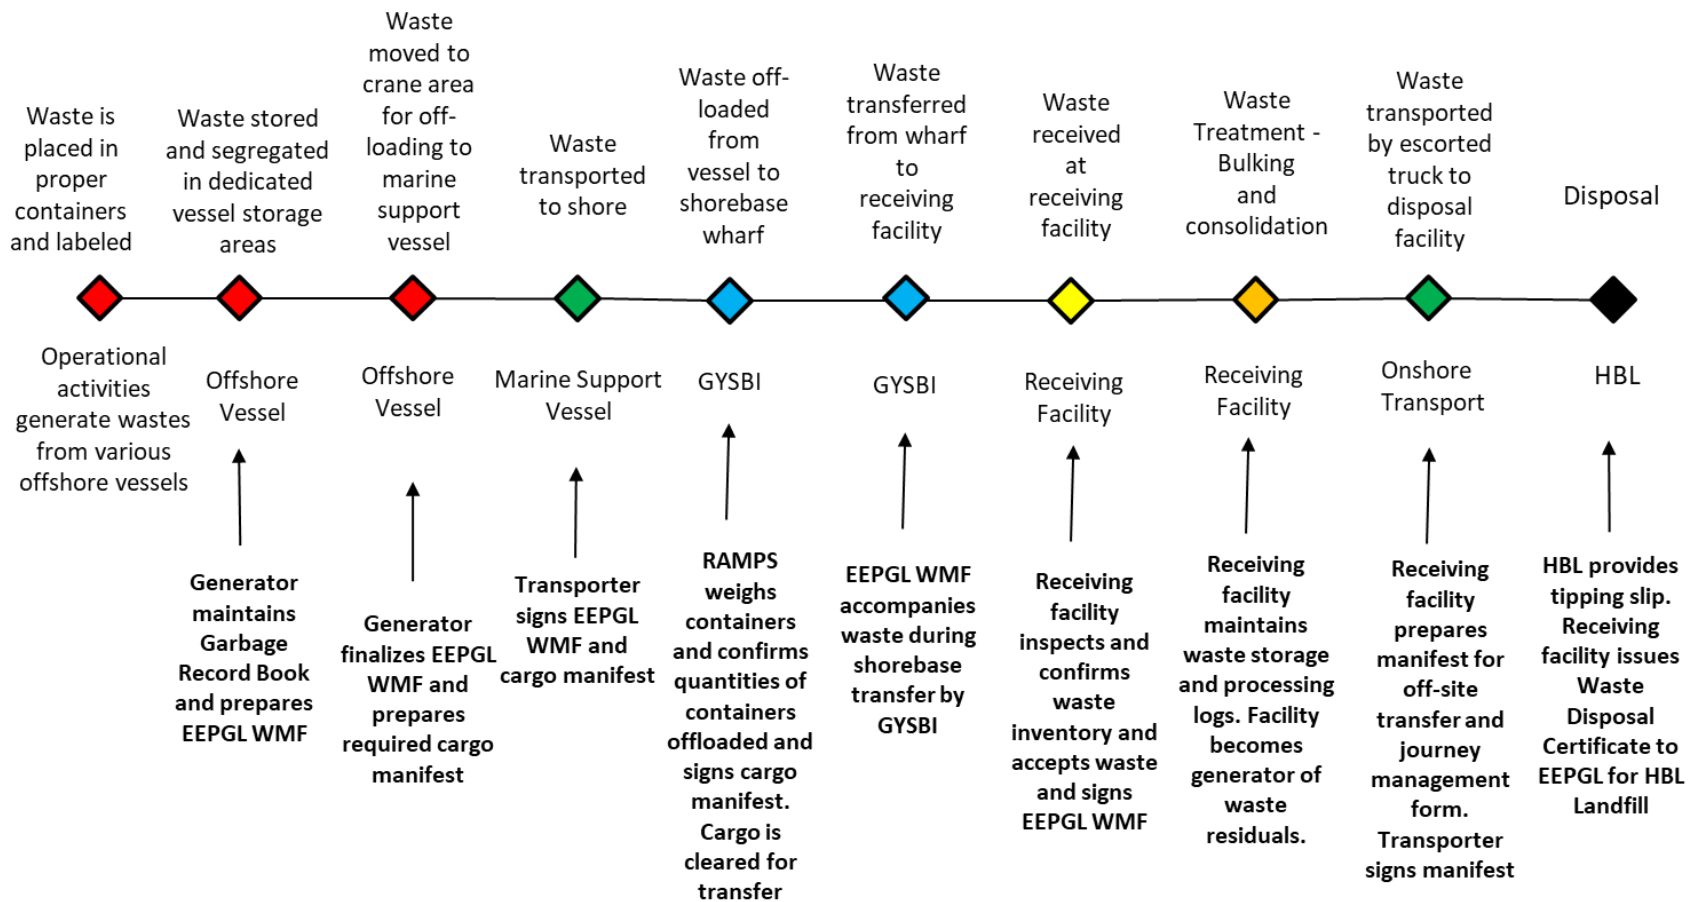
Waste is placed in proper containers and labeled

Waste stored and segregated in dedicated vessel storage areas

Waste moved to crane area for off-loading to marine support vessel

Waste transported to shore

Waste off-loaded from vessel to shorebase wharf

Waste transferred from wharf to receiving facility

Waste received at receiving facility

Waste Treatment - Bulking and consolidation

Waste transported by escorted truck to disposal facility

Disposal

Operational activities generate wastes from various offshore vessels

Offshore Vessel

Offshore Vessel

Marine Support Vessel

GYSBI

GYSBI

Receiving Facility

Receiving Facility

Onshore Transport

HBL

Generator maintains Garbage Record Book and prepares EEPGL WMF

Generator finalizes EEPGL WMF and prepares required cargo manifest

Transporter signs EEPGL WMF and cargo manifest

RAMPS weighs containers and confirms quantities of containers offloaded and signs cargo manifest. Cargo is cleared for transfer

EEPGL WMF accompanies waste during shorebase transfer by GYSBI

Receiving facility inspects and confirms waste inventory and accepts waste and signs EEPGL WMF

Receiving facility maintains waste storage and processing logs. Facility becomes generator of waste residuals.

Receiving facility prepares manifest for off-site transfer and journey management form. Transporter signs manifest

HBL provides tipping slip. Receiving facility issues Waste Disposal Certificate to EEPGL for HBL Landfill